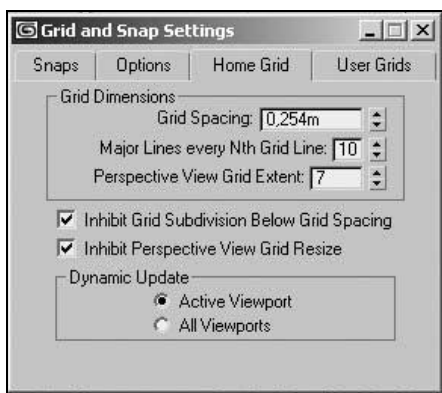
Grid and Snap Settings

Snaps | Options | Home Grid | User Grids

Grid Dimensions

Grid Spacing: 0,254m

Major Lines every Nth Grid Line: 10

Perspective View Grid Extent: 7

Inhibit Grid Subdivision Below Grid Spacing

Inhibit Perspective View Grid Resize

Dynamic Update

Active Viewport

All Viewports